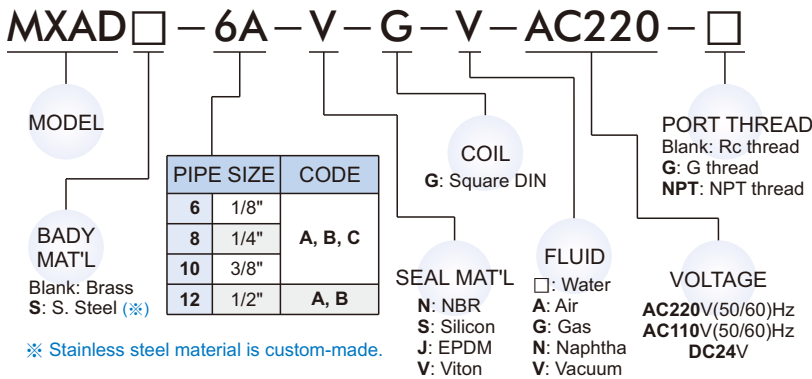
MXAD□ – 6A – V – G – V – AC220 – □

MODEL

BADY MAT'L
Blank: Brass
S: S. Steel (※)

| PIPE SIZE | | CODE |
|---|---|---|
| 6 | 1/8" | A, B, C |
| 8 | 1/4" | A, B, C |
| 10 | 3/8" | A, B, C |
| 12 | 1/2" | A, B |

※ Stainless steel material is custom-made.

SEAL MAT'L
N: NBR
S: Silicon
J: EPDM
V: Viton

COIL
G: Square DIN

FLUID
□: Water
A: Air
G: Gas
N: Naphtha
V: Vacuum

PORT THREAD
Blank: Rc thread
G: G thread
NPT: NPT thread

VOLTAGE
AC220V(50/60)Hz
AC110V(50/60)Hz
DC24V